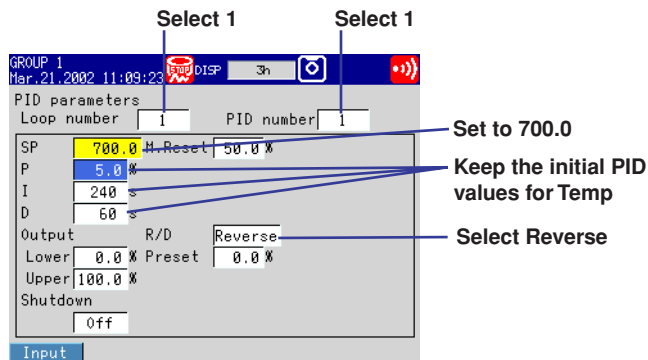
Select 1

Select 1

GROUP 1
Mar.21.2002 11:09:23

STOP DISP 3h

PID parameters
Loop number 1 PID number 1

SP 700.0 M.Reset 50.0 %
P 5.0 %
I 240 s
D 60 s
Output R/D Reverse
Lower 0.0 % Preset 0.0 %
Upper 100.0 %
Shutdown
Off

Input

Set to 700.0

Keep the initial PID values for Temp

Select Reverse